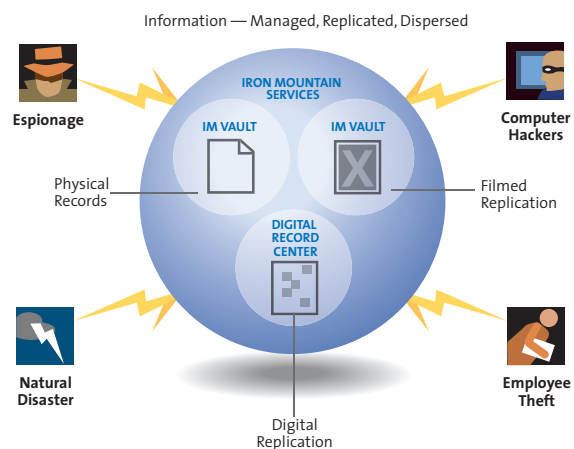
Information — Managed, Replicated, Dispersed

Espionage

Computer Hackers

IRON MOUNTAIN SERVICES

IM VAULT

IM VAULT

Physical Records

Filmed Replication

DIGITAL RECORD CENTER

Natural Disaster

Employee Theft

Digital Replication